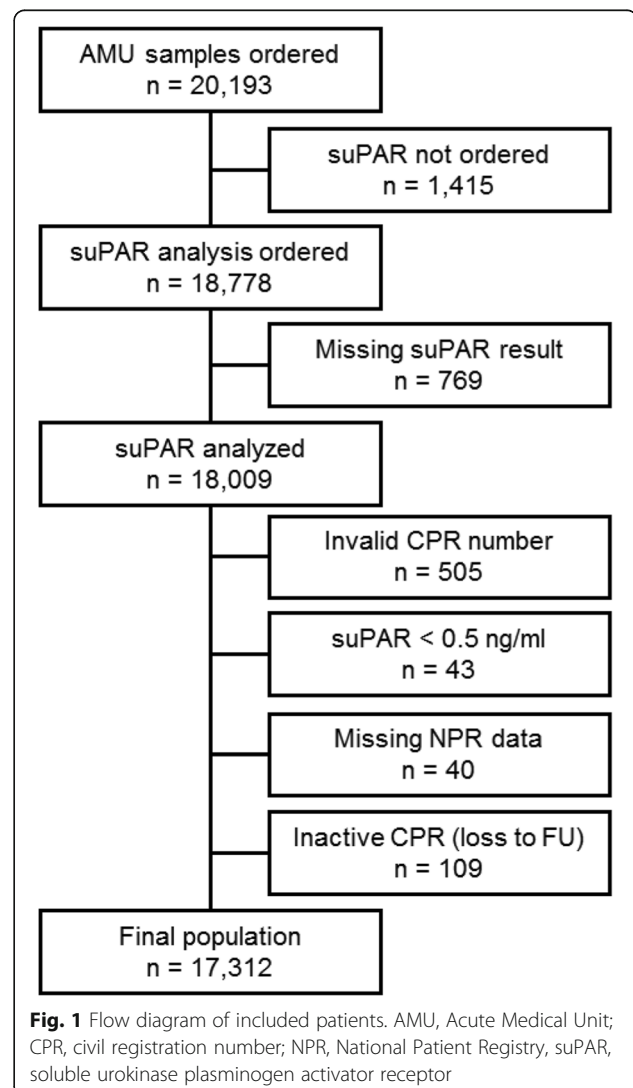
AMU samples ordered
n = 20,193

suPAR not ordered
n = 1,415

suPAR analysis ordered
n = 18,778

Missing suPAR result
n = 769

suPAR analyzed
n = 18,009

Invalid CPR number
n = 505

suPAR < 0.5 ng/ml
n = 43

Missing NPR data
n = 40

Inactive CPR (loss to FU)
n = 109

Final population
n = 17,312

**Fig. 1** Flow diagram of included patients. AMU, Acute Medical Unit; CPR, civil registration number; NPR, National Patient Registry, suPAR, soluble urokinase plasminogen activator receptor